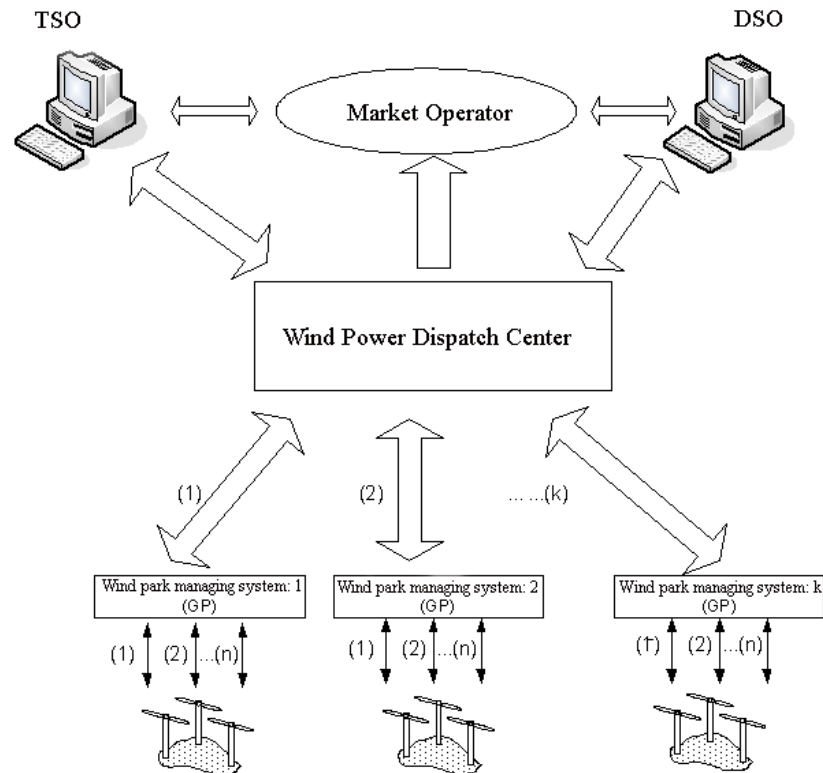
TSO

DSO

Market Operator

Wind Power Dispatch Center

(1)

(2)

... ...(k)

Wind park managing system: 1 (GP)

(1) (2) ...(n)

Wind park managing system: 2 (GP)

(1) (2) ...(n)

Wind park managing system: k (GP)

(1) (2) ...(n)